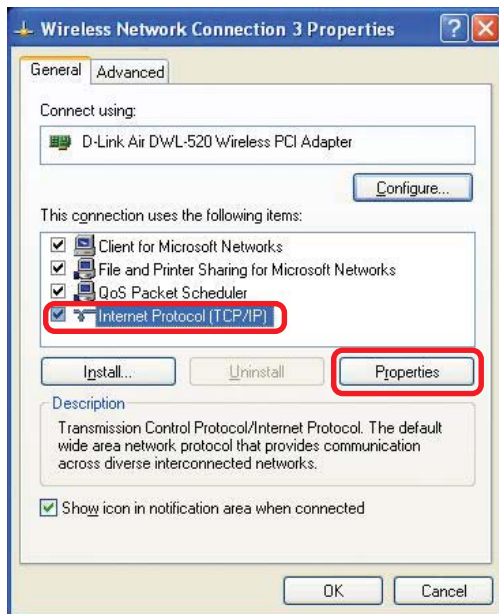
Wireless Network Connection 3 Properties

?

X

General

Advanced

Connect using:

D-Link Air DWL-520 Wireless PCI Adapter

Configure...

This connection uses the following items:

Client for Microsoft Networks

File and Printer Sharing for Microsoft Networks

QoS Packet Scheduler

Internet Protocol (TCP/IP)

Install...

Uninstall

Properties

Description

Transmission Control Protocol/Internet Protocol. The default wide area network protocol that provides communication across diverse interconnected networks.

Show icon in notification area when connected

OK

Cancel